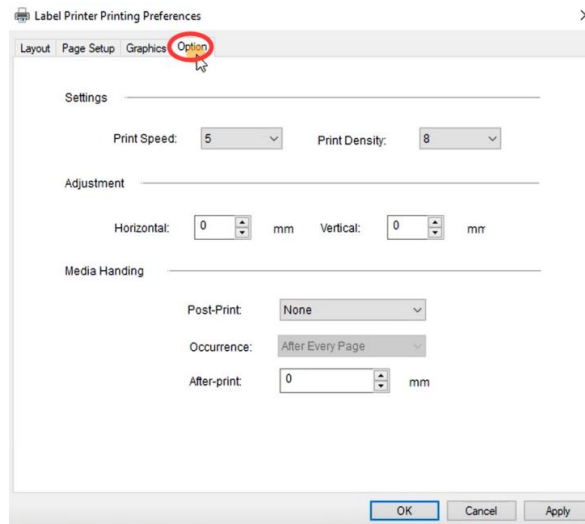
Label Printer Printing Preferences

Layout Page Setup Graphics Option

Settings

Print Speed: 5

Print Density: 8

Adjustment

Horizontal: 0 mm

Vertical: 0 mm

Media Handing

Post-Print: None

Occurrence: After Every Page

After-print: 0 mm

OK Cancel Apply